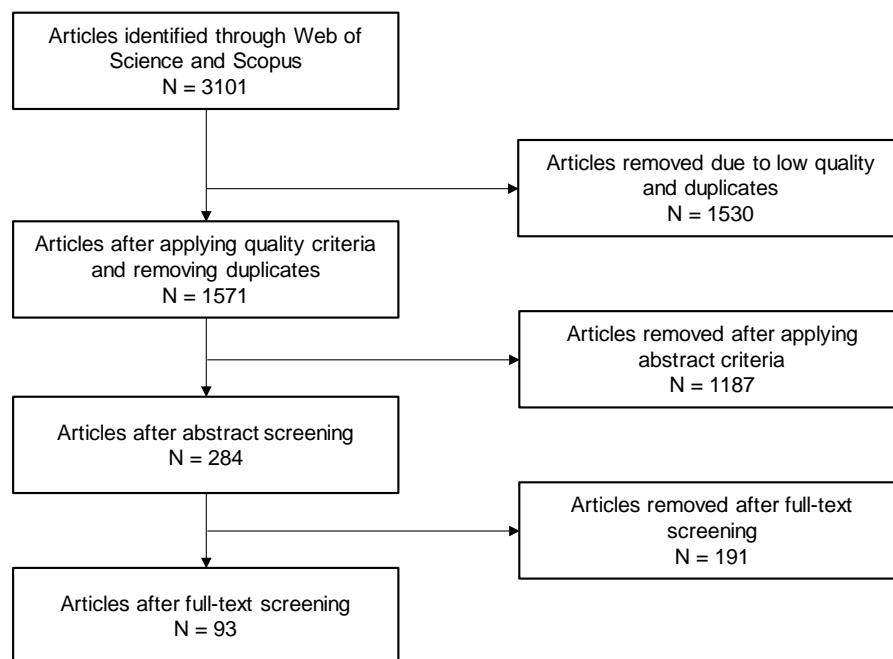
Articles identified through Web of Science and Scopus
N = 3101

Articles removed due to low quality and duplicates
N = 1530

Articles after applying quality criteria and removing duplicates
N = 1571

Articles removed after applying abstract criteria
N = 1187

Articles after abstract screening
N = 284

Articles removed after full-text screening
N = 191

Articles after full-text screening
N = 93